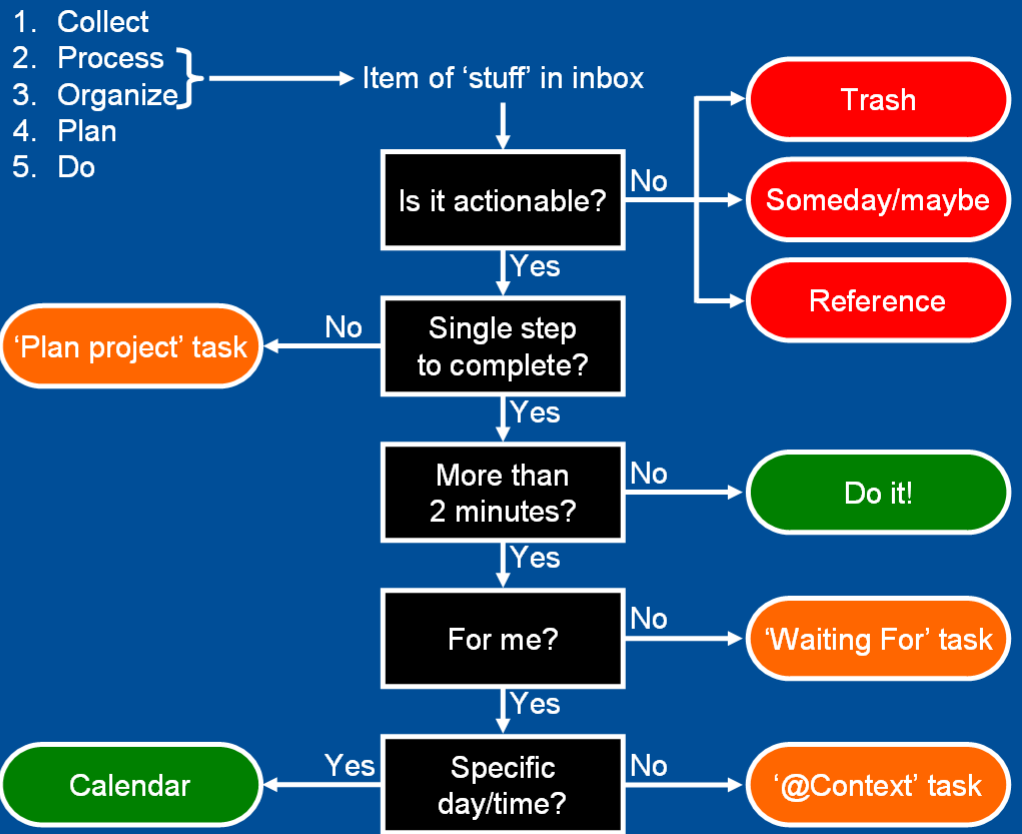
1. Collect
2. Process
3. Organize
4. Plan
5. Do

Item of ‘stuff’ in inbox

Is it actionable?
No
Trash
Someday/maybe
Reference

Yes
Single step to complete?
No
‘Plan project’ task

Yes
More than 2 minutes?
No
Do it!

Yes
For me?
No
‘Waiting For’ task

Yes
Specific day/time?
Yes
Calendar
No
‘@Context’ task